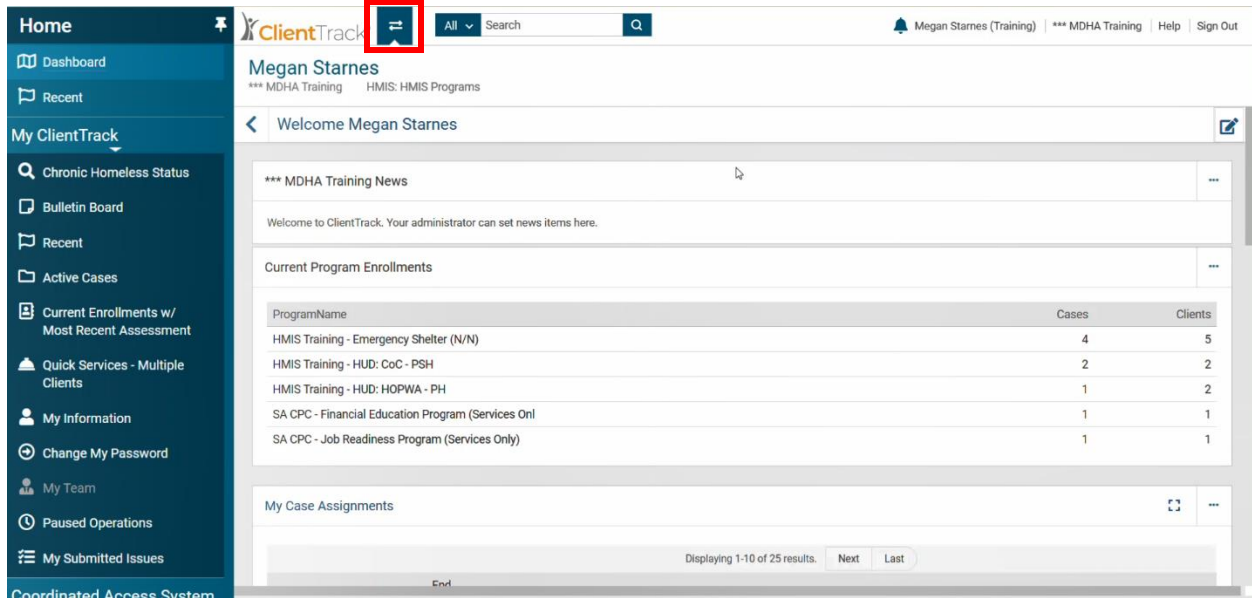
Home

Dashboard

Recent

My ClientTrack

Chronic Homeless Status

Bulletin Board

Recent

Active Cases

Current Enrollments w/ Most Recent Assessment

Quick Services - Multiple Clients

My Information

Change My Password

My Team

Paused Operations

My Submitted Issues

Coordinated Access System

ClientTrack

All Search

Megan Starnes (Training) | *** MDHA Training | Help | Sign Out

Megan Starnes
*** MDHA Training HMIS: HMIS Programs

Welcome Megan Starnes

*** MDHA Training News

Welcome to ClientTrack. Your administrator can set news items here.

Current Program Enrollments

| ProgramName | Cases | Clients |
|---|---|---|
| HMIS Training - Emergency Shelter (N/N) | 4 | 5 |
| HMIS Training - HUD: CoC - PSH | 2 | 2 |
| HMIS Training - HUD: HOPWA - PH | 1 | 2 |
| SA CPC - Financial Education Program (Services Onl | 1 | 1 |
| SA CPC - Job Readiness Program (Services Only) | 1 | 1 |

My Case Assignments

Displaying 1-10 of 25 results. Next Last

End